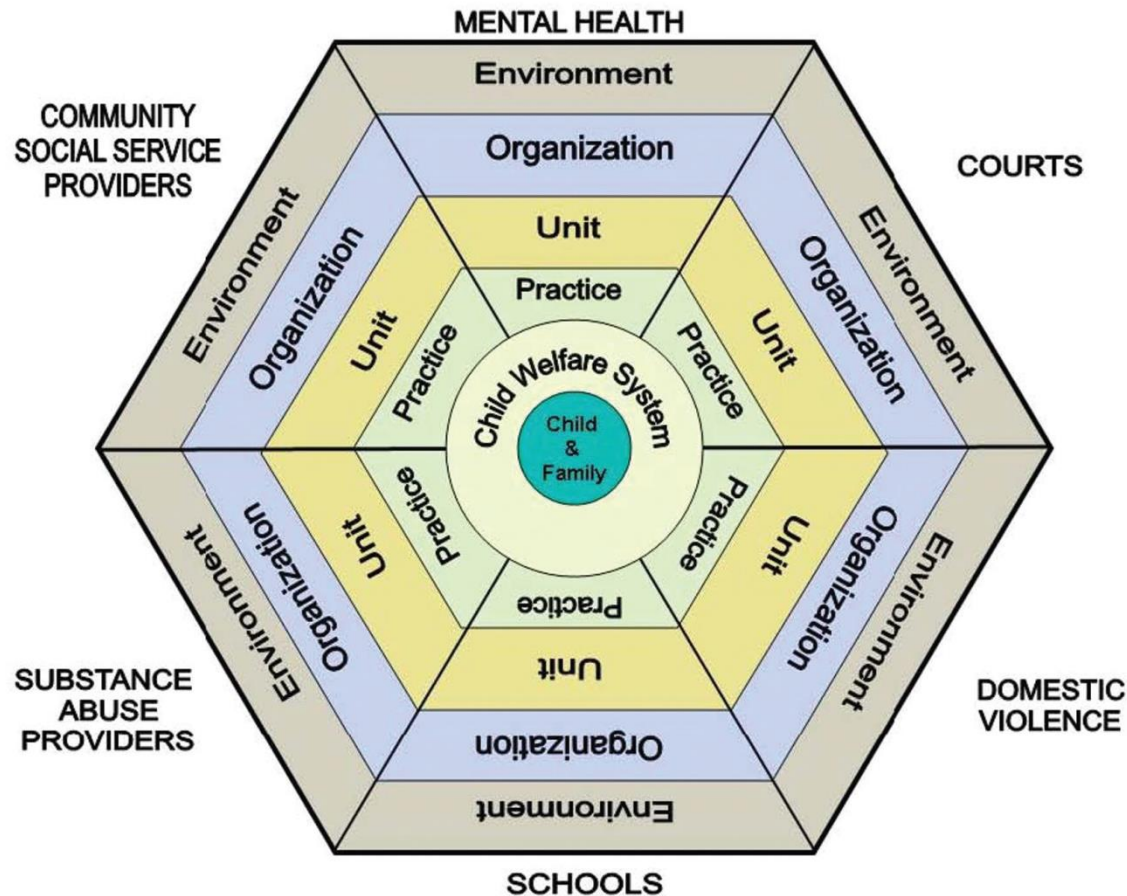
MENTAL HEALTH

COMMUNITY SOCIAL SERVICE PROVIDERS

COURTS

Environment
Organization
Unit
Practice

Environment
Organization
Unit
Practice

Environment
Organization
Unit
Practice

Child Welfare System

Child
&
Family

Practice
Unit
Organization
Environment

Practice
Unit
Organization
Environment

Practice
Unit
Organization
Environment

SUBSTANCE ABUSE PROVIDERS

DOMESTIC VIOLENCE

SCHOOLS